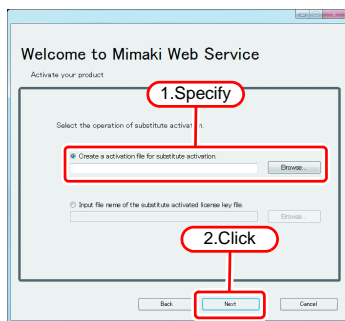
Welcome to Mimaki Web Service

Activate your product

1.Specify

Select the operation of substitute activation.

Create a activation file for substitute activation.

Browse...

Input file name of the substitute activated license key file.

Browse...

2.Click

Back

Next

Cancel